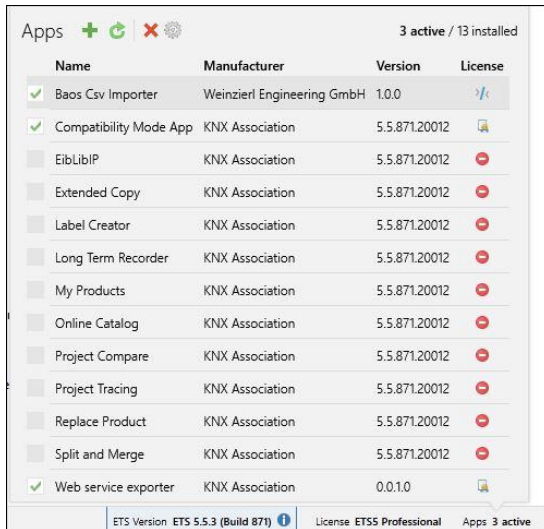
Apps

3 active / 13 installed

| | Name | Manufacturer | Version | License |
|---|---|---|---|---|
| ✓ | Baos Csv Importer | Weinzierl Engineering GmbH | 1.0.0 | |
| ✓ | Compatibility Mode App | KNX Association | 5.5.871.20012 | |
| | EibLibIP | KNX Association | 5.5.871.20012 | |
| | Extended Copy | KNX Association | 5.5.871.20012 | |
| | Label Creator | KNX Association | 5.5.871.20012 | |
| | Long Term Recorder | KNX Association | 5.5.871.20012 | |
| | My Products | KNX Association | 5.5.871.20012 | |
| | Online Catalog | KNX Association | 5.5.871.20012 | |
| | Project Compare | KNX Association | 5.5.871.20012 | |
| | Project Tracing | KNX Association | 5.5.871.20012 | |
| | Replace Product | KNX Association | 5.5.871.20012 | |
| | Split and Merge | KNX Association | 5.5.871.20012 | |
| ✓ | Web service exporter | KNX Association | 0.0.1.0 | |

ETS Version ETS 5.5.3 (Build 871) License ETS5 Professional Apps 3 active